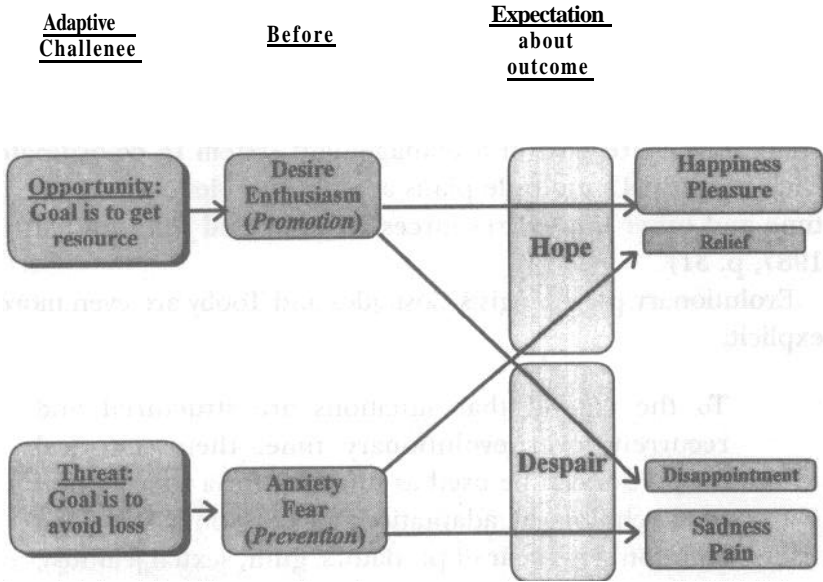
Adaptive Challenee

Before

Expectation about outcome

Opportunity: Goal is to get resource

Desire Enthusiasm (Promotion)

Hope

Happiness Pleasure

Relief

Threat: Goal is to avoid loss

Anxiety Fear (Prevention)

Despair

Disappointment

Sadness Pain